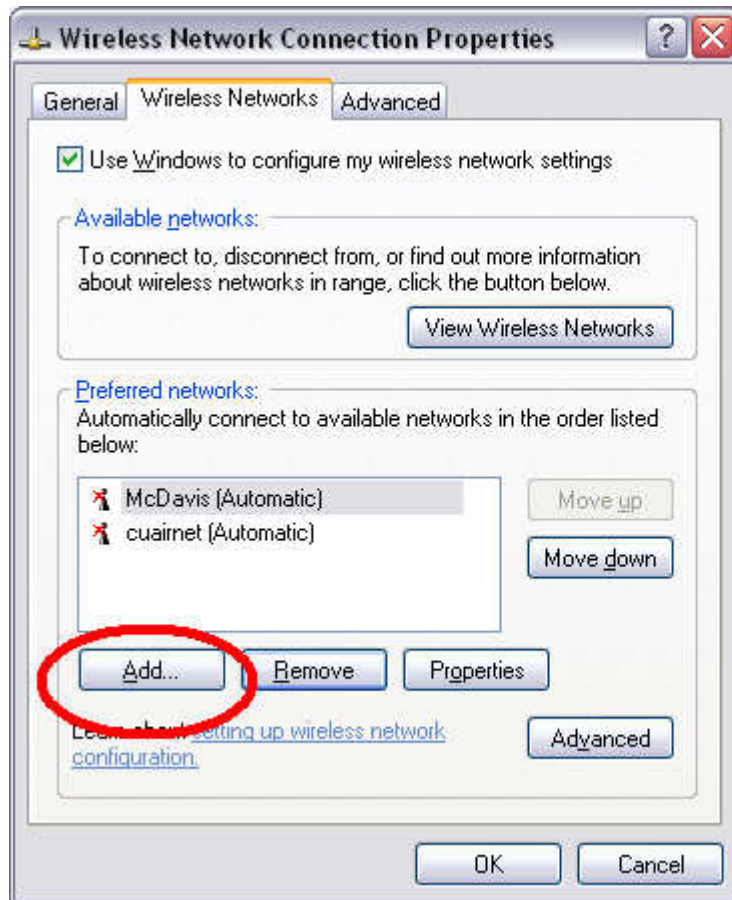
Wireless Network Connection Properties

General | Wireless Networks | Advanced

Use Windows to configure my wireless network settings

Available networks:
To connect to, disconnect from, or find out more information about wireless networks in range, click the button below.

View Wireless Networks

Preferred networks:
Automatically connect to available networks in the order listed below:

McDavis (Automatic)
cuairnet (Automatic)

Move up
Move down

Add... Remove Properties

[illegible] setting up wireless network configuration.

Advanced

OK Cancel